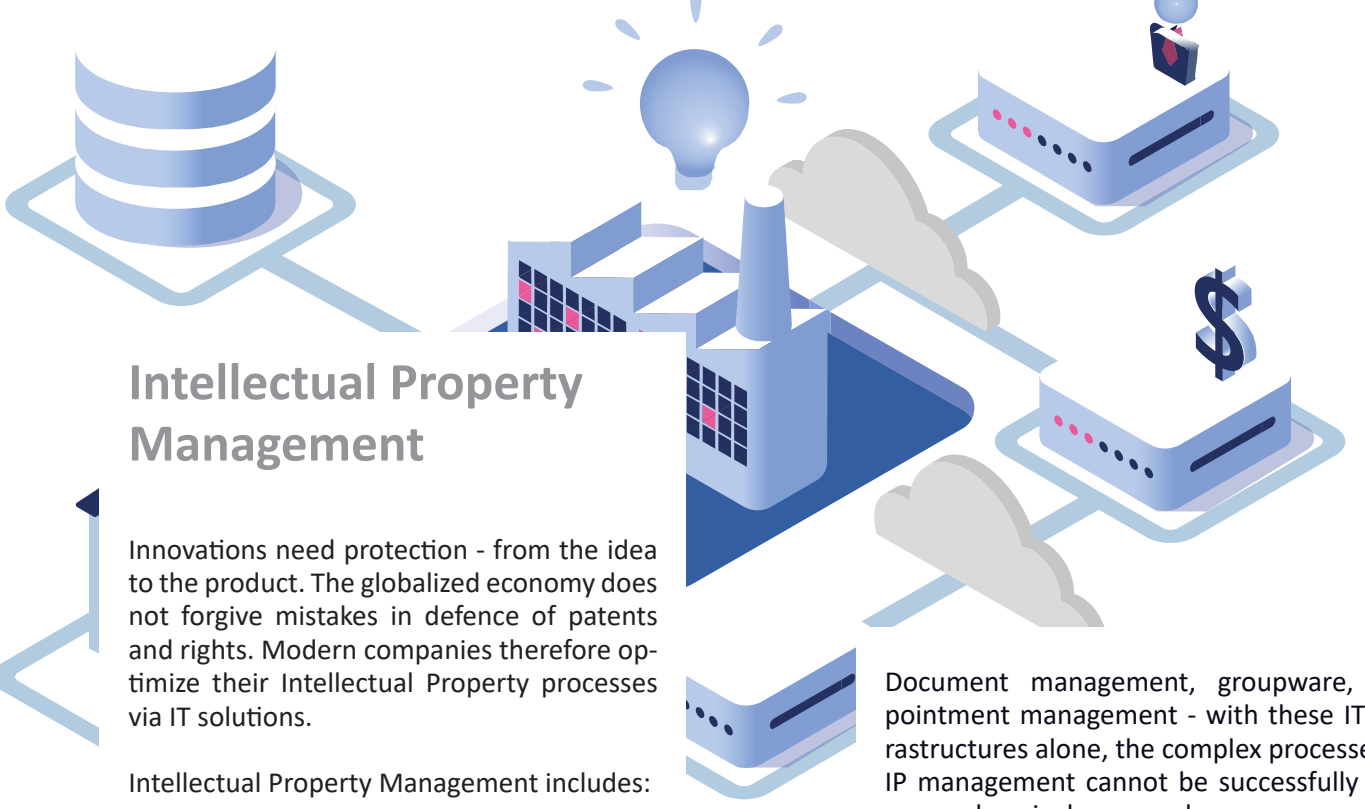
Intellectual Property Management

Innovations need protection - from the idea to the product. The globalized economy does not forgive mistakes in defence of patents and rights. Modern companies therefore optimize their Intellectual Property processes via IT solutions.

Intellectual Property Management includes:

Document management, groupware, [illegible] pointment management - with these IT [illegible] rastructures alone, the complex processe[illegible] IP management cannot be successfully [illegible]

$